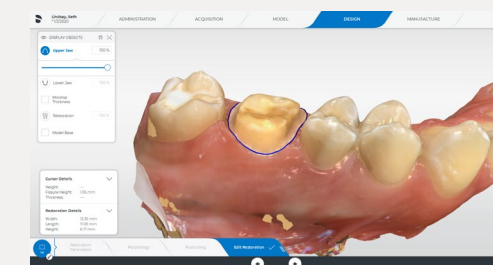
Lindsay, Seth
ADMINISTRATION
ACQUISITION
MODEL
DESIGN
MANUFACTURE

DISPLAY OBJECTS
Upper Jaw
100 %
Lower Jaw
100 %
Minimal Thickness
Restoration
100 %
Model Base

Gum Details
Height:
Tissue Height: 1.35 mm
Thickness: —

Restoration Details
Width: 10.35 mm
Length: 11.05 mm
Height: 8.77 mm

Restoration Generation
Morphology
Positioning
Edit Restoration